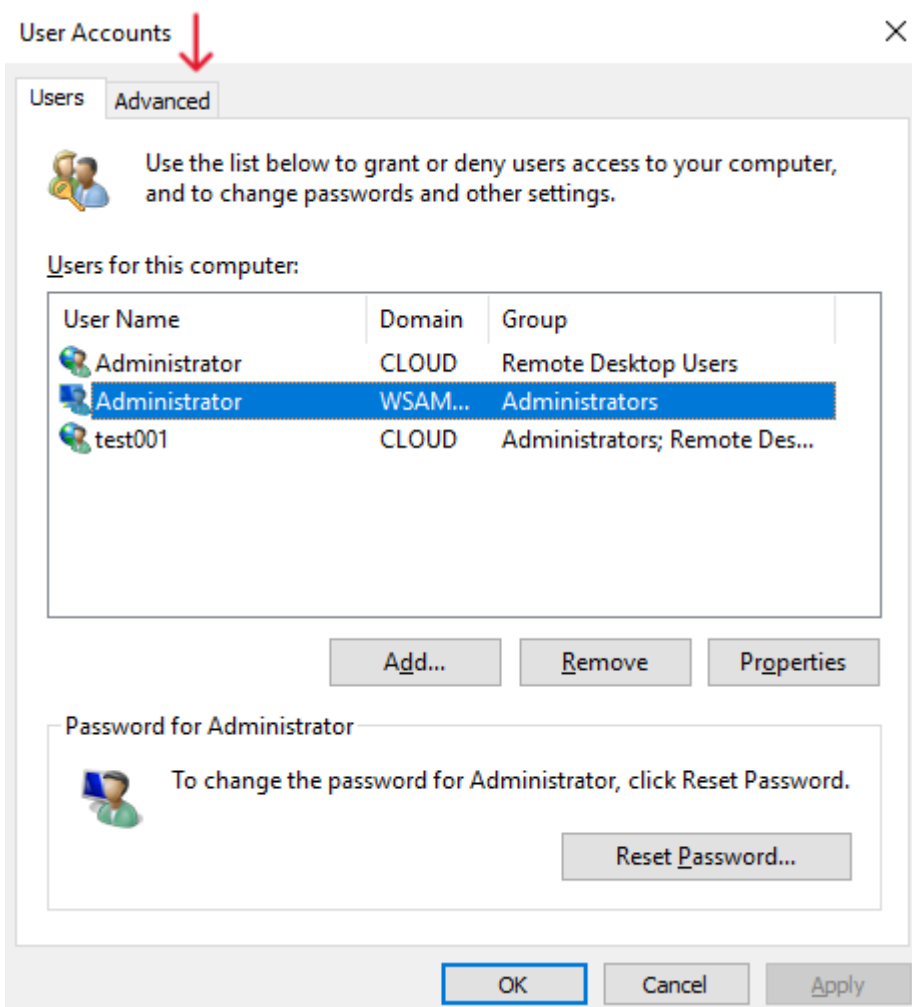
User Accounts

Users | Advanced

Use the list below to grant or deny users access to your computer, and to change passwords and other settings.

Users for this computer:

| User Name | Domain | Group |
|---|---|---|
| Administrator | CLOUD | Remote Desktop Users |
| Administrator | WSAM... | Administrators |
| test001 | CLOUD | Administrators; Remote Des... |

Add... Remove Properties

Password for Administrator

To change the password for Administrator, click Reset Password.

Reset Password...

OK Cancel Apply